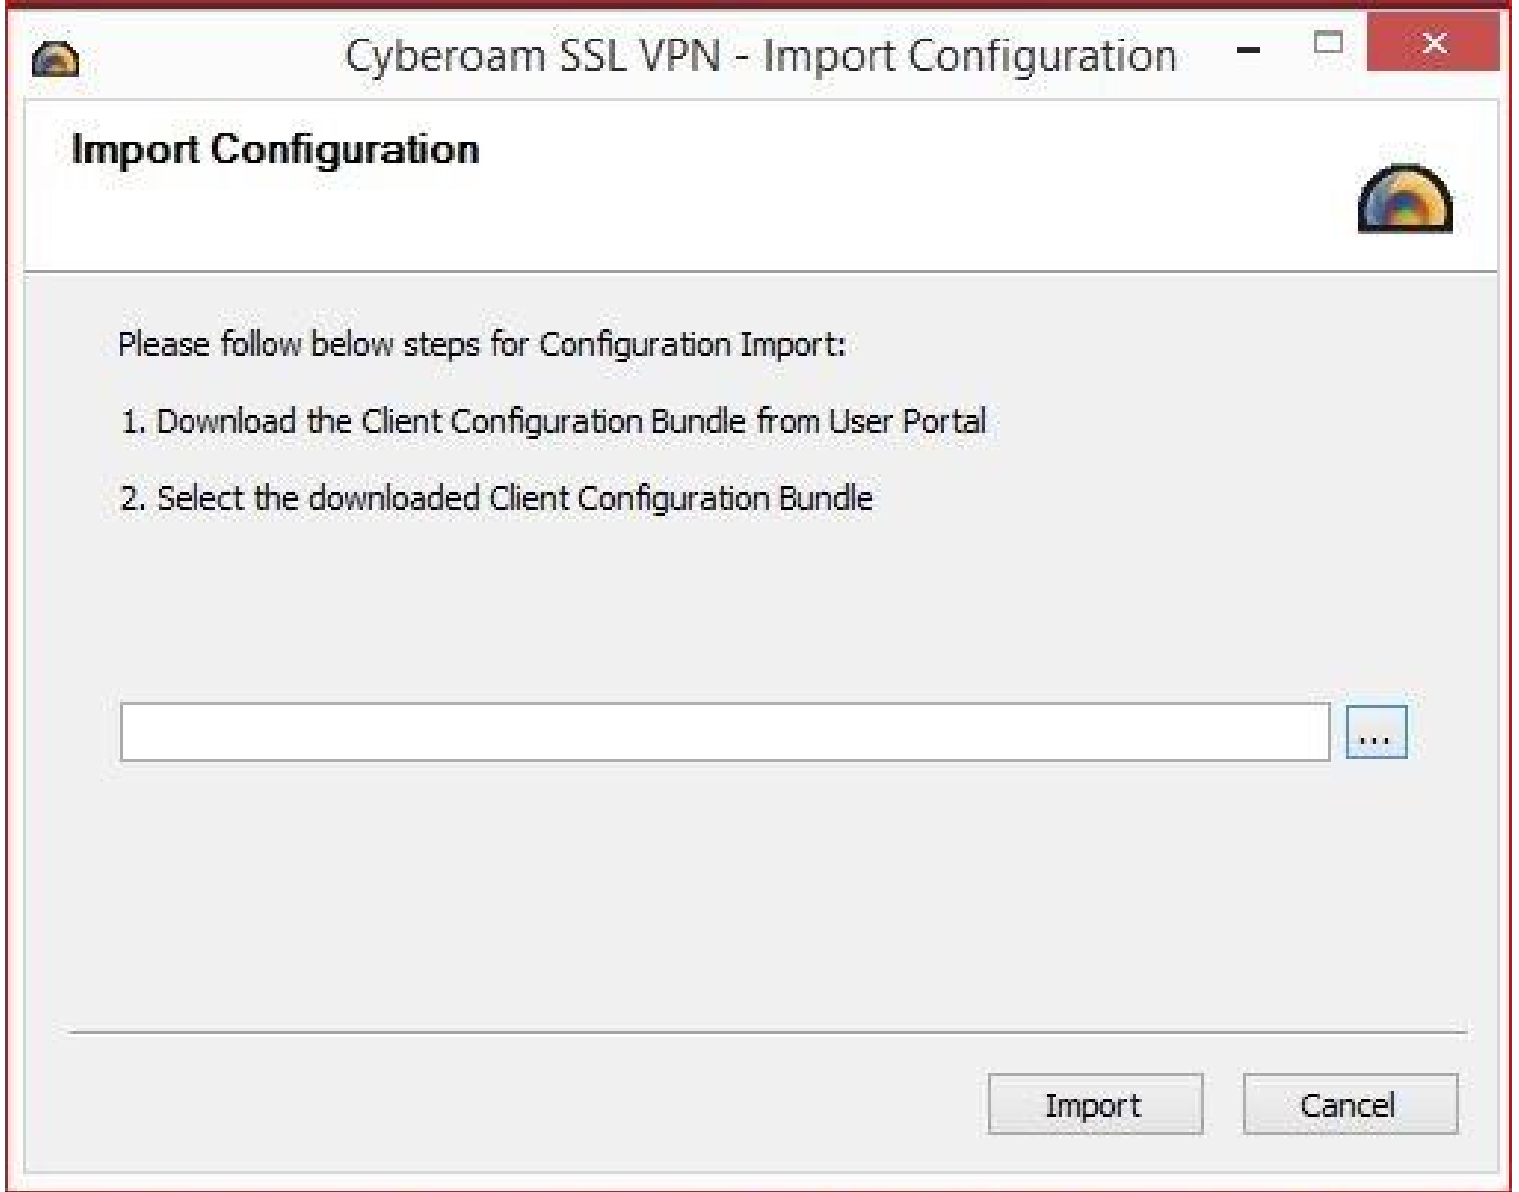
Cyberoam SSL VPN - Import Configuration

Import Configuration

Please follow below steps for Configuration Import:

1. Download the Client Configuration Bundle from User Portal

2. Select the downloaded Client Configuration Bundle

...

Import

Cancel